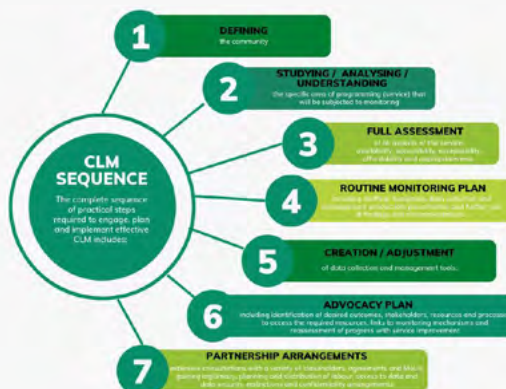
CLM SEQUENCE

The complete sequence of practical steps required to engage, plan and implement effective CLM includes:

1
DEFINING
the community

2
STUDYING / ANALYSING / UNDERSTANDING
the specific area of programming (service) that will be subjected to monitoring

3
FULL ASSESSMENT
of all aspects of the service: availability, accessibility, acceptability, affordability and appropriateness

4
ROUTINE MONITORING PLAN
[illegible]

5
CREATION / ADJUSTMENT
of data collection and management tools

6
ADVOCACY PLAN
including identification of desired outcomes, stakeholders, resources and processes to access the required resources, links to monitoring mechanisms and reassessment of progress with service improvement

7
PARTNERSHIP ARRANGEMENTS
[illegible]